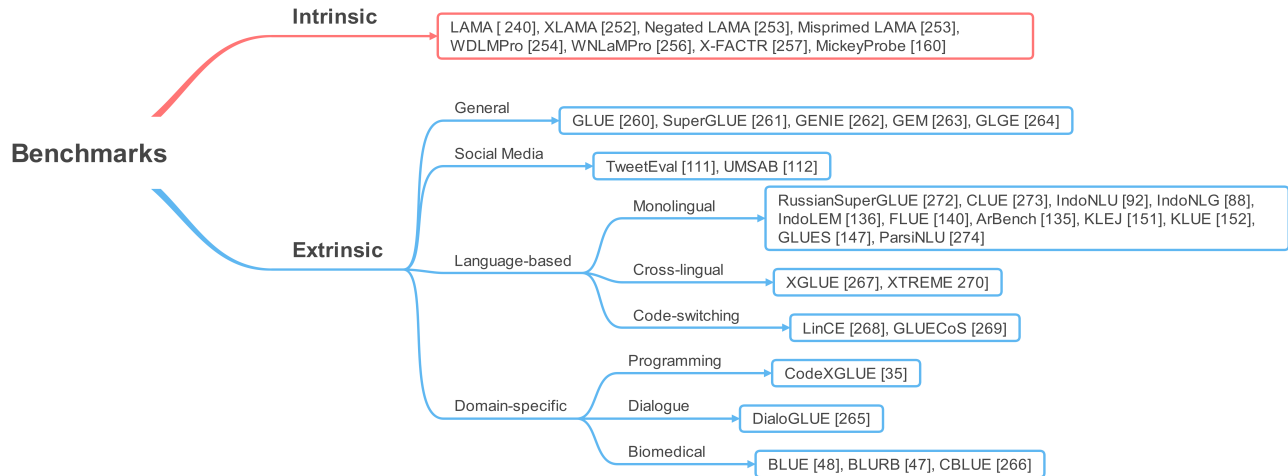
Benchmarks

Intrinsic

LAMA [ 240], XLAMA [252], Negated LAMA [253], Misprimed LAMA [253], WDLMPro [254], WNLaMPro [256], X-FACTR [257], MickeyProbe [160]

Extrinsic

General

GLUE [260], SuperGLUE [261], GENIE [262], GEM [263], GLGE [264]

Social Media

TweetEval [111], UMSAB [112]

Language-based

Monolingual

RussianSuperGLUE [272], CLUE [273], IndoNLU [92], IndoNLG [88], IndoLEM [136], FLUE [140], ArBench [135], KLEJ [151], KLUE [152], GLUES [147], ParsiNLU [274]

Cross-lingual

XGLUE [267], XTREME 270]

Code-switching

LinCE [268], GLUECoS [269]

Domain-specific

Programming

CodeXGLUE [35]

Dialogue

DialoGLUE [265]

Biomedical

BLUE [48], BLURB [47], CBLUE [266]